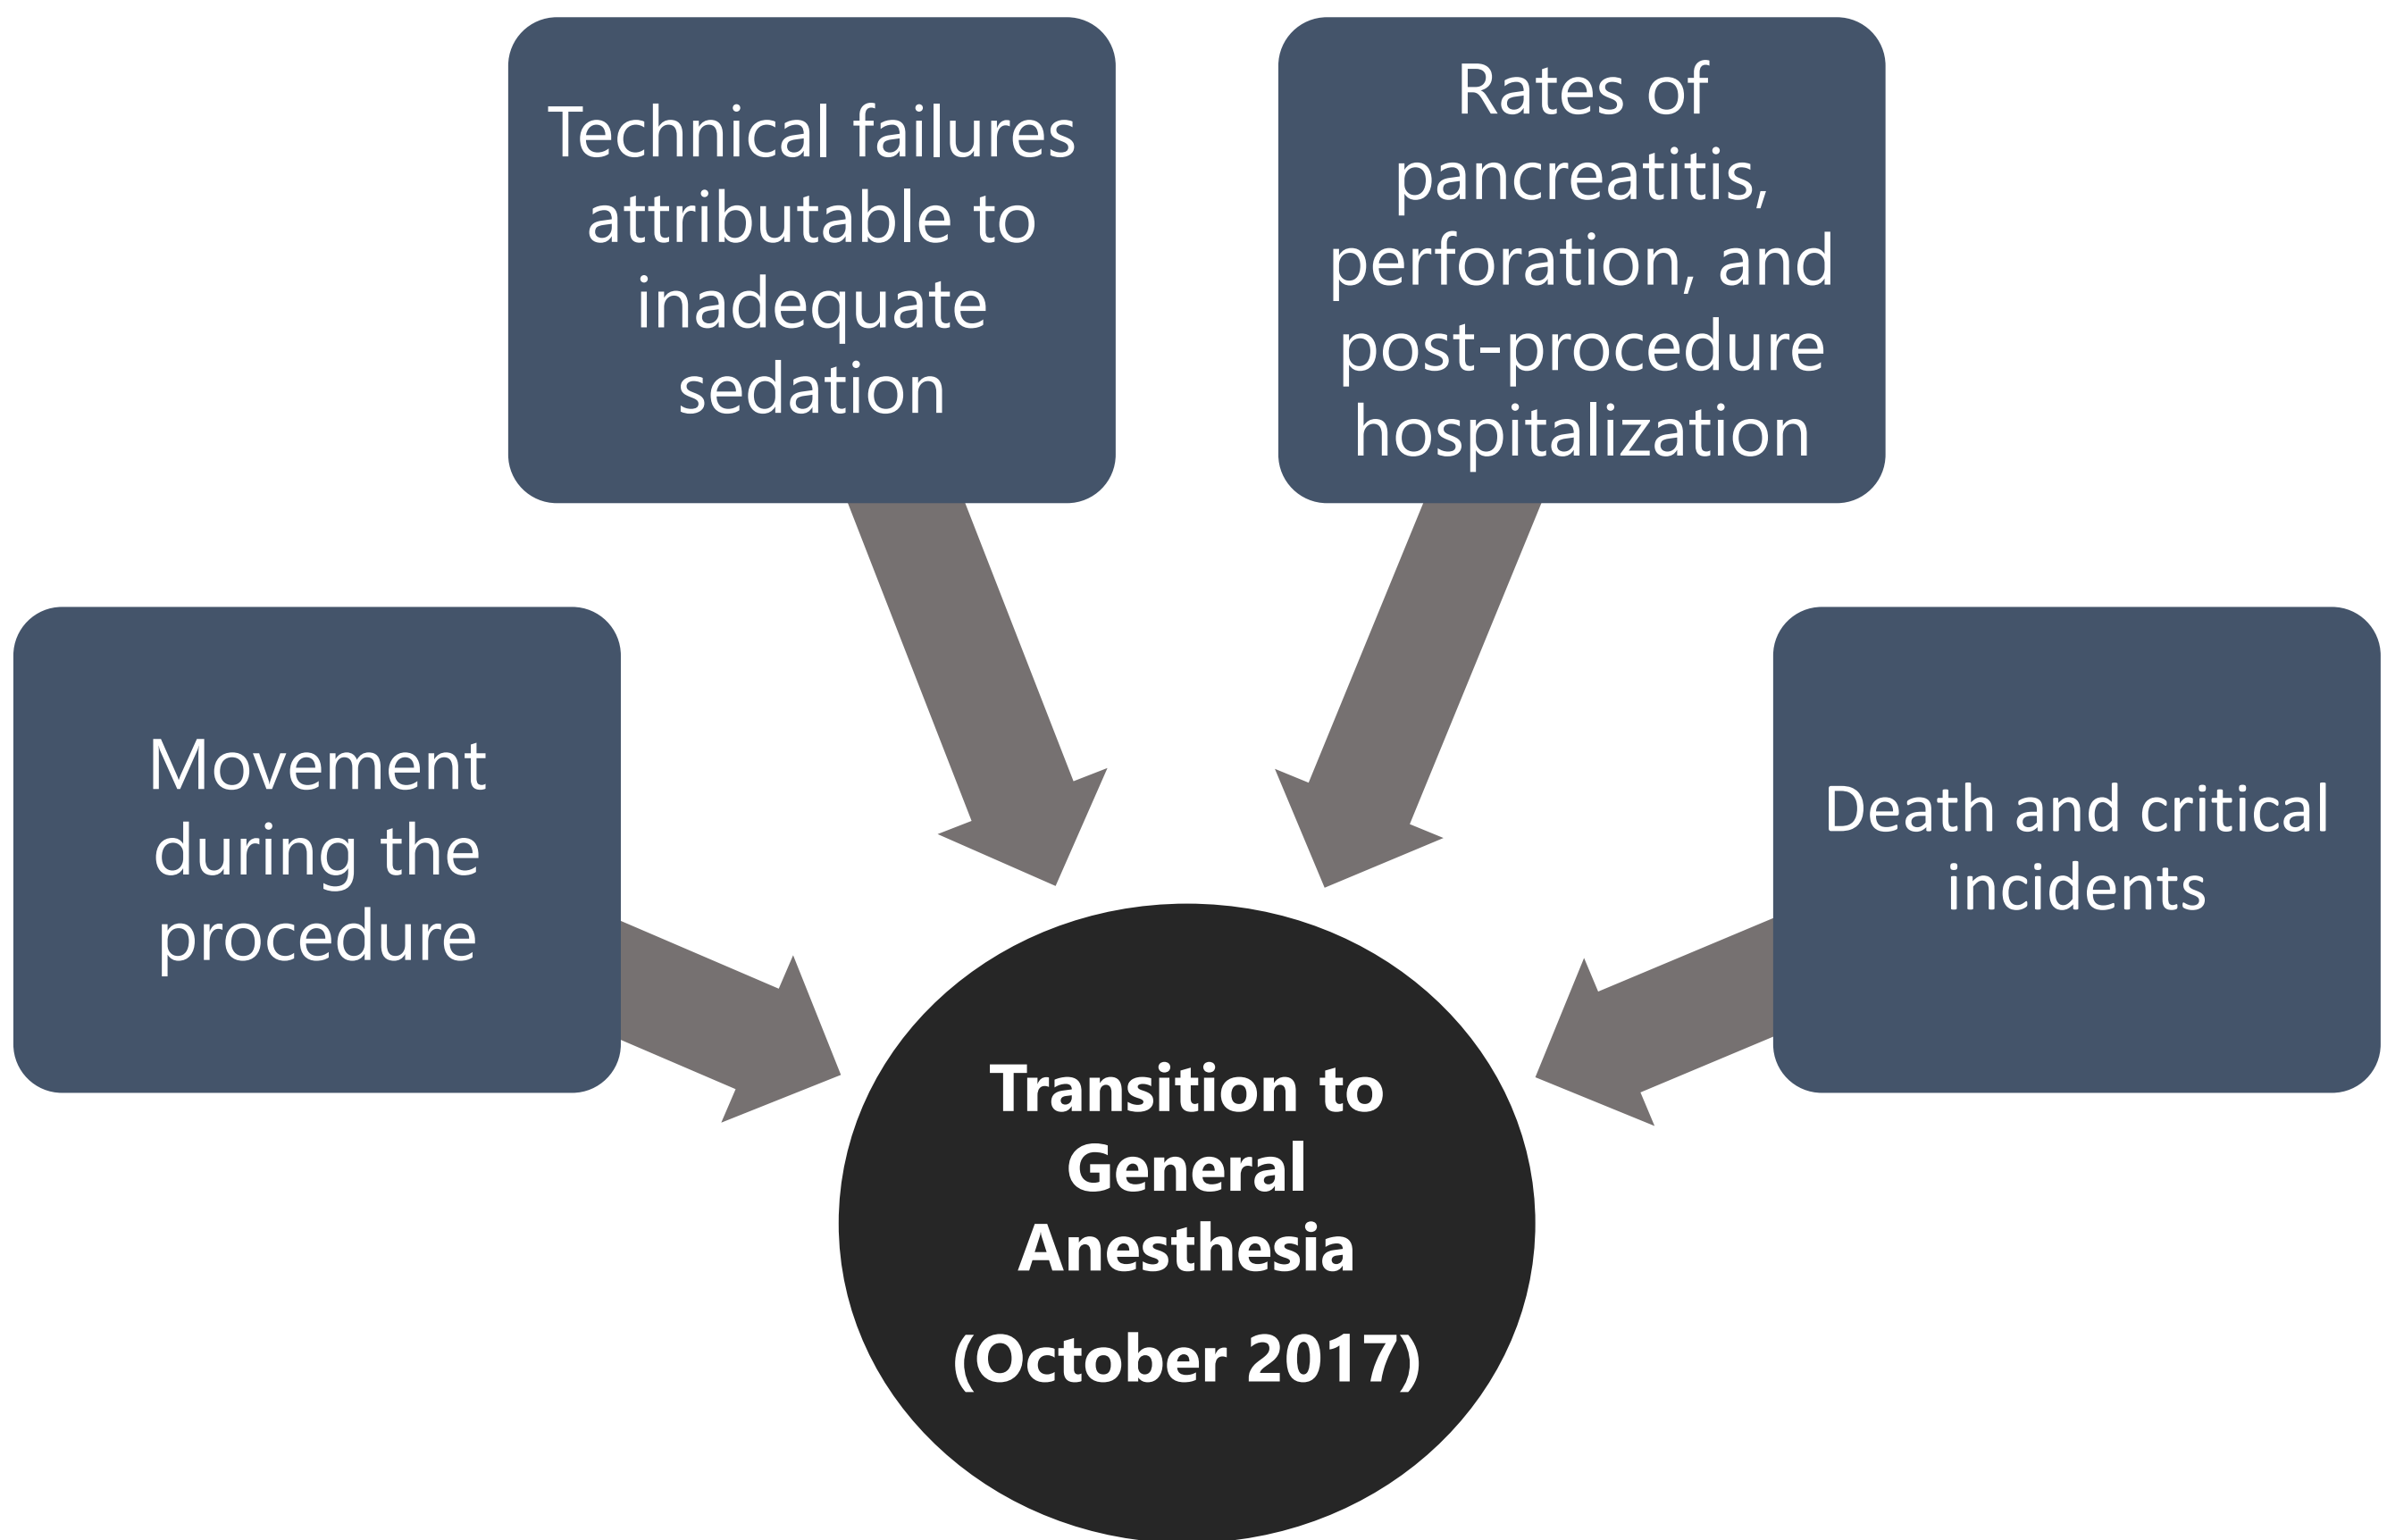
Technical failures attributable to inadequate sedation

Rates of pancreatitis, perforation, and post-procedure hospitalization

Movement during the procedure

Death and critical incidents

Transition to General Anesthesia

(October 2017)